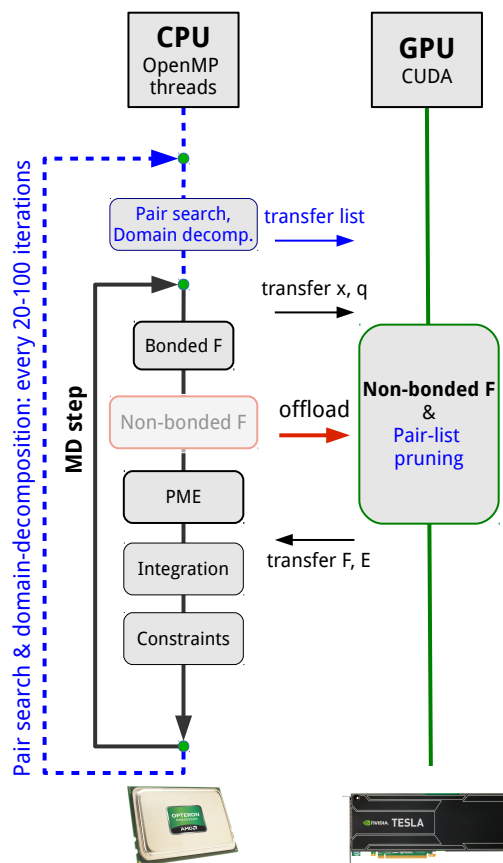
CPU
OpenMP threads

GPU
CUDA

Pair search & domain-decomposition: every 20-100 iterations

Pair search, Domain decomp.

transfer list

MD step

transfer x, q

Bonded F

Non-bonded F

offload

Non-bonded F
&
Pair-list pruning

PME

transfer F, E

Integration

Constraints

OPTERON
AMD

NVIDIA TESLA